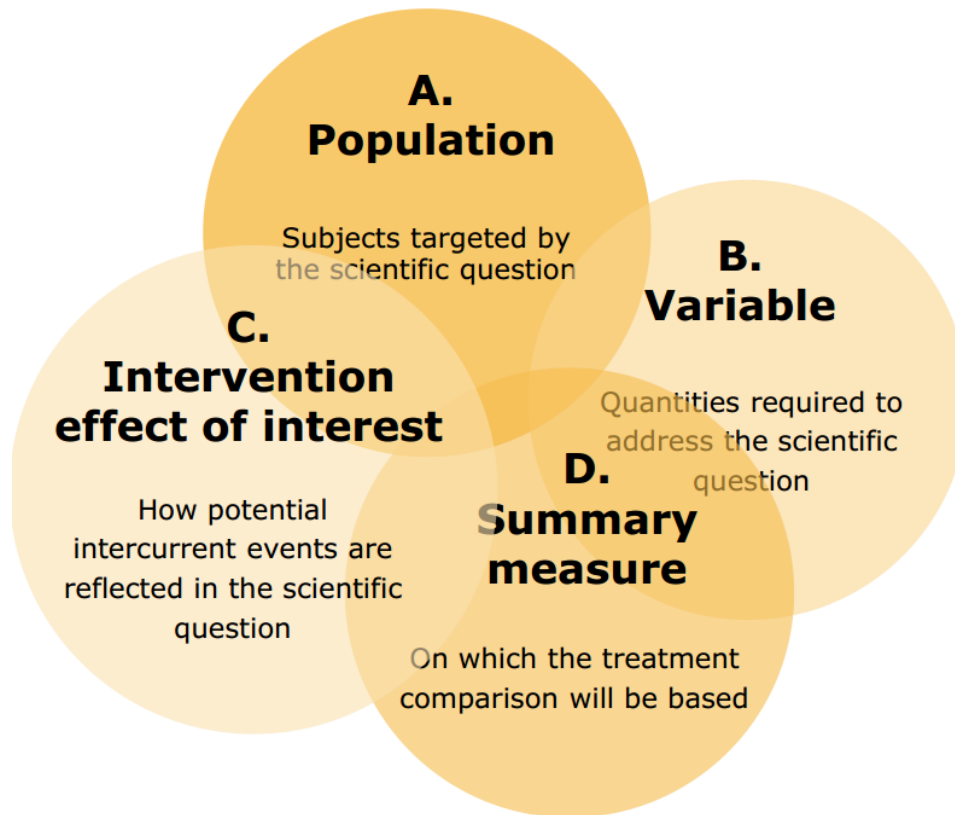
A.
Population

Subjects targeted by the scientific question

B.
Variable

Quantities required to address the scientific question

C.
Intervention effect of interest

How potential intercurrent events are reflected in the scientific question

D.
Summary measure

On which the treatment comparison will be based